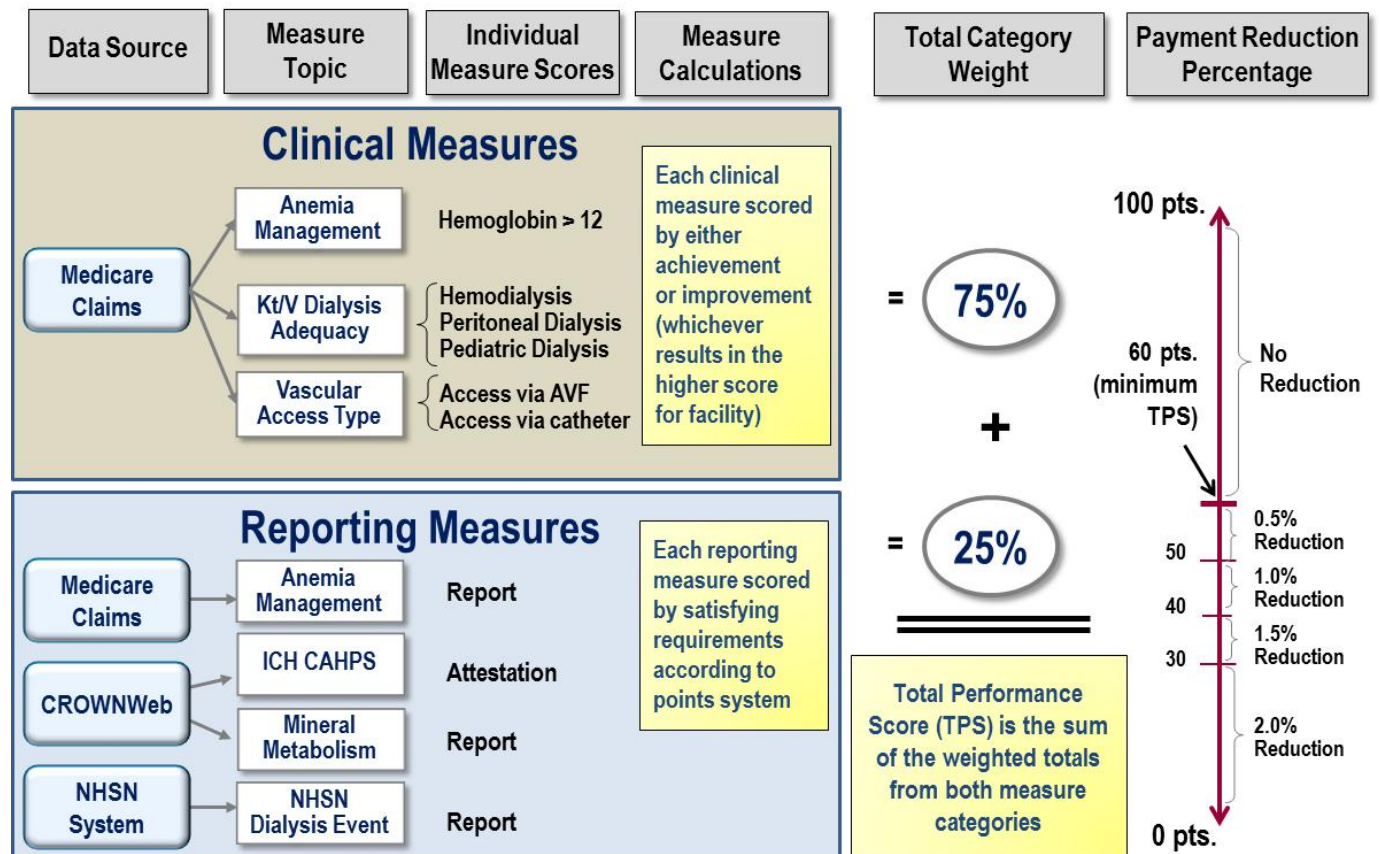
Data Source

Measure Topic

Individual Measure Scores

Measure Calculations

Total Category Weight

Payment Reduction Percentage

Clinical Measures

Medicare Claims

Anemia Management

Hemoglobin > 12

Kt/V Dialysis Adequacy

Hemodialysis
Peritoneal Dialysis
Pediatric Dialysis

Vascular Access Type

Access via AVF
Access via catheter

Each clinical measure scored by either achievement or improvement (whichever results in the higher score for facility)

= 75%

+

Reporting Measures

Medicare Claims

Anemia Management

Report

CROWNWeb

ICH CAHPS

Attestation

Mineral Metabolism

Report

NHSN System

NHSN Dialysis Event

Report

Each reporting measure scored by satisfying requirements according to points system

= 25%

Total Performance Score (TPS) is the sum of the weighted totals from both measure categories

100 pts.

60 pts. (minimum TPS)

No Reduction

0.5% Reduction

50

1.0% Reduction

40

1.5% Reduction

30

2.0% Reduction

0 pts.